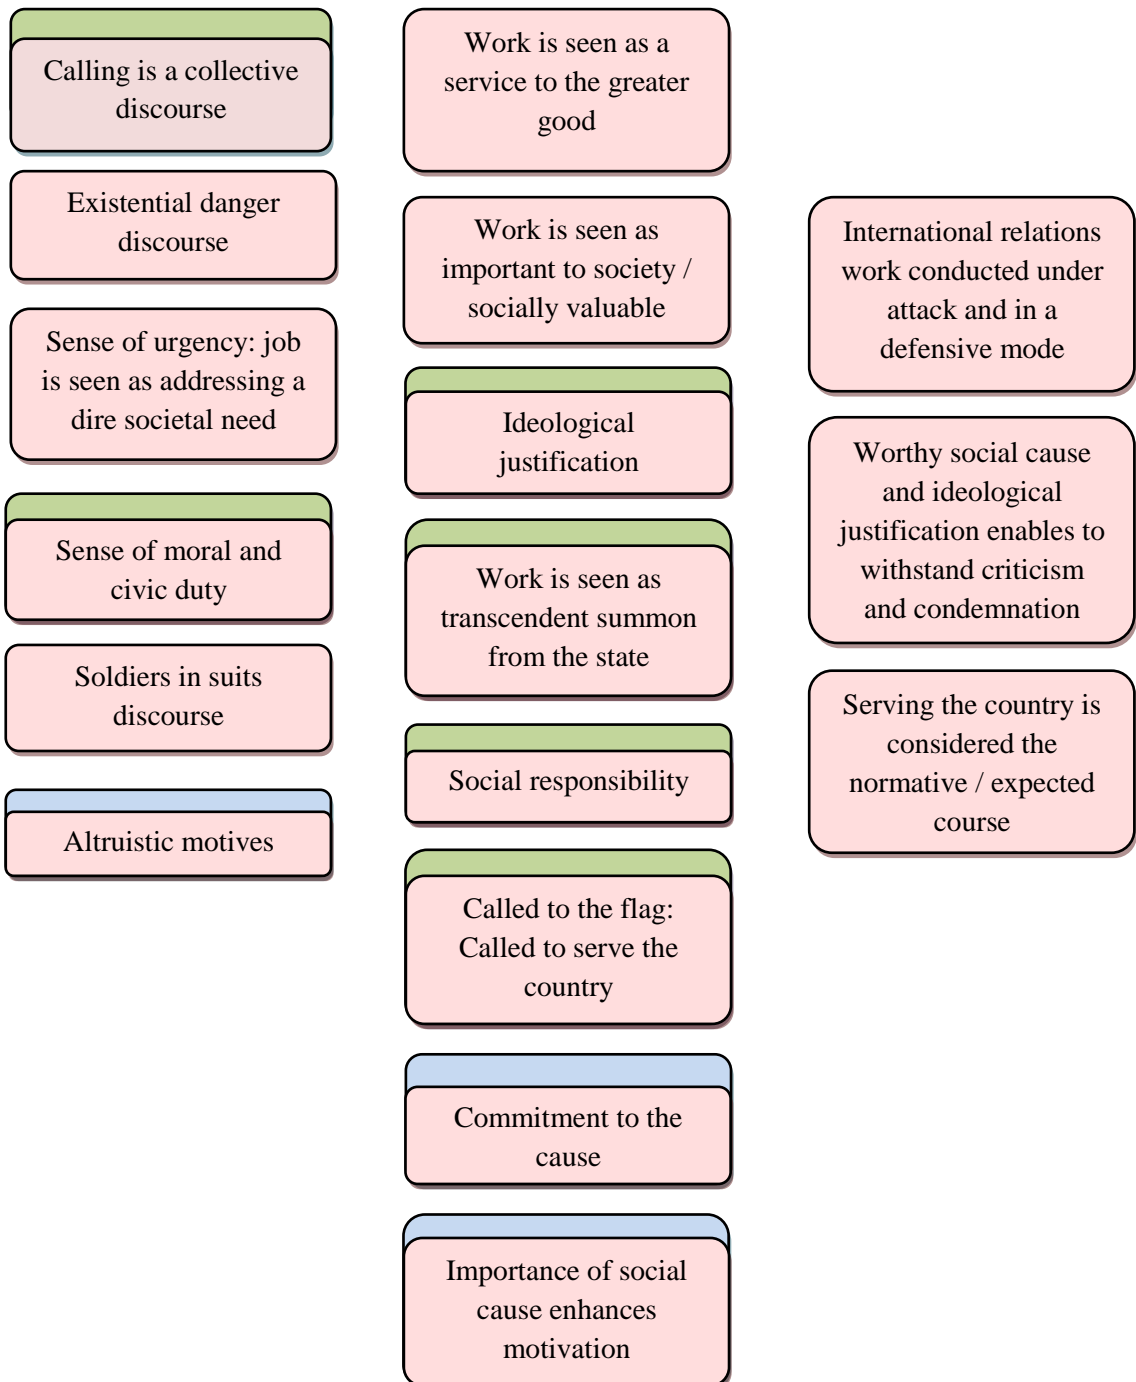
Calling is a collective discourse

Existential danger discourse

Sense of urgency: job is seen as addressing a dire societal need

Sense of moral and civic duty

Soldiers in suits discourse

Altruistic motives

Work is seen as a service to the greater good

Work is seen as important to society / socially valuable

Ideological justification

Work is seen as transcendent summon from the state

Social responsibility

Called to the flag: Called to serve the country

Commitment to the cause

Importance of social cause enhances motivation

International relations work conducted under attack and in a defensive mode

Worthy social cause and ideological justification enables to withstand criticism and condemnation

Serving the country is considered the normative / expected course